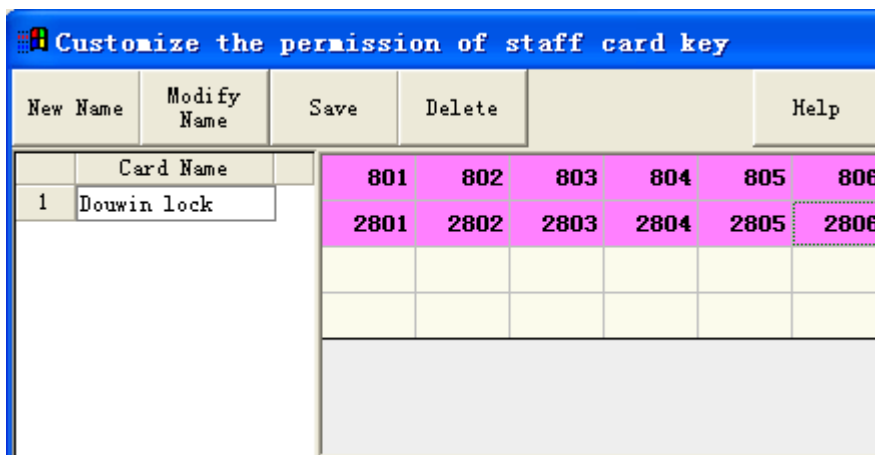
Customize the permission of staff card key

New Name | Modify Name | Save | Delete | Help

| | Card Name |
|---|---|
| 1 | Douwin lock |

| 801 | 802 | 803 | 804 | 805 | 806 |
|---|---|---|---|---|---|
| 2801 | 2802 | 2803 | 2804 | 2805 | 2806 |
| | | | | | |
| | | | | | |